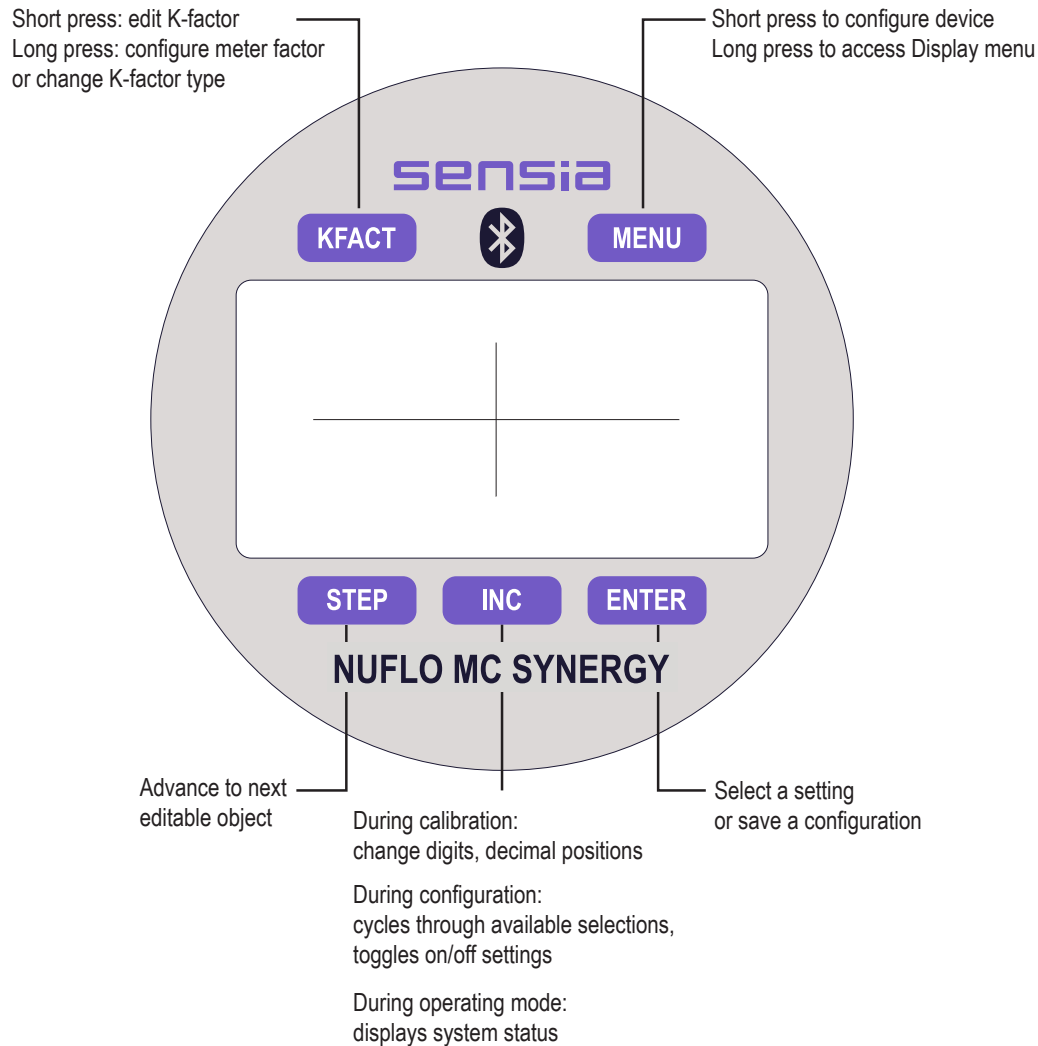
Short press: edit K-factor
Long press: configure meter factor or change K-factor type

Short press to configure device
Long press to access Display menu

sensia

KFACT

MENU

STEP

INC

ENTER

NUFLO MC SYNERGY

Advance to next editable object

During calibration:
change digits, decimal positions

During configuration:
cycles through available selections, toggles on/off settings

During operating mode:
displays system status

Select a setting or save a configuration